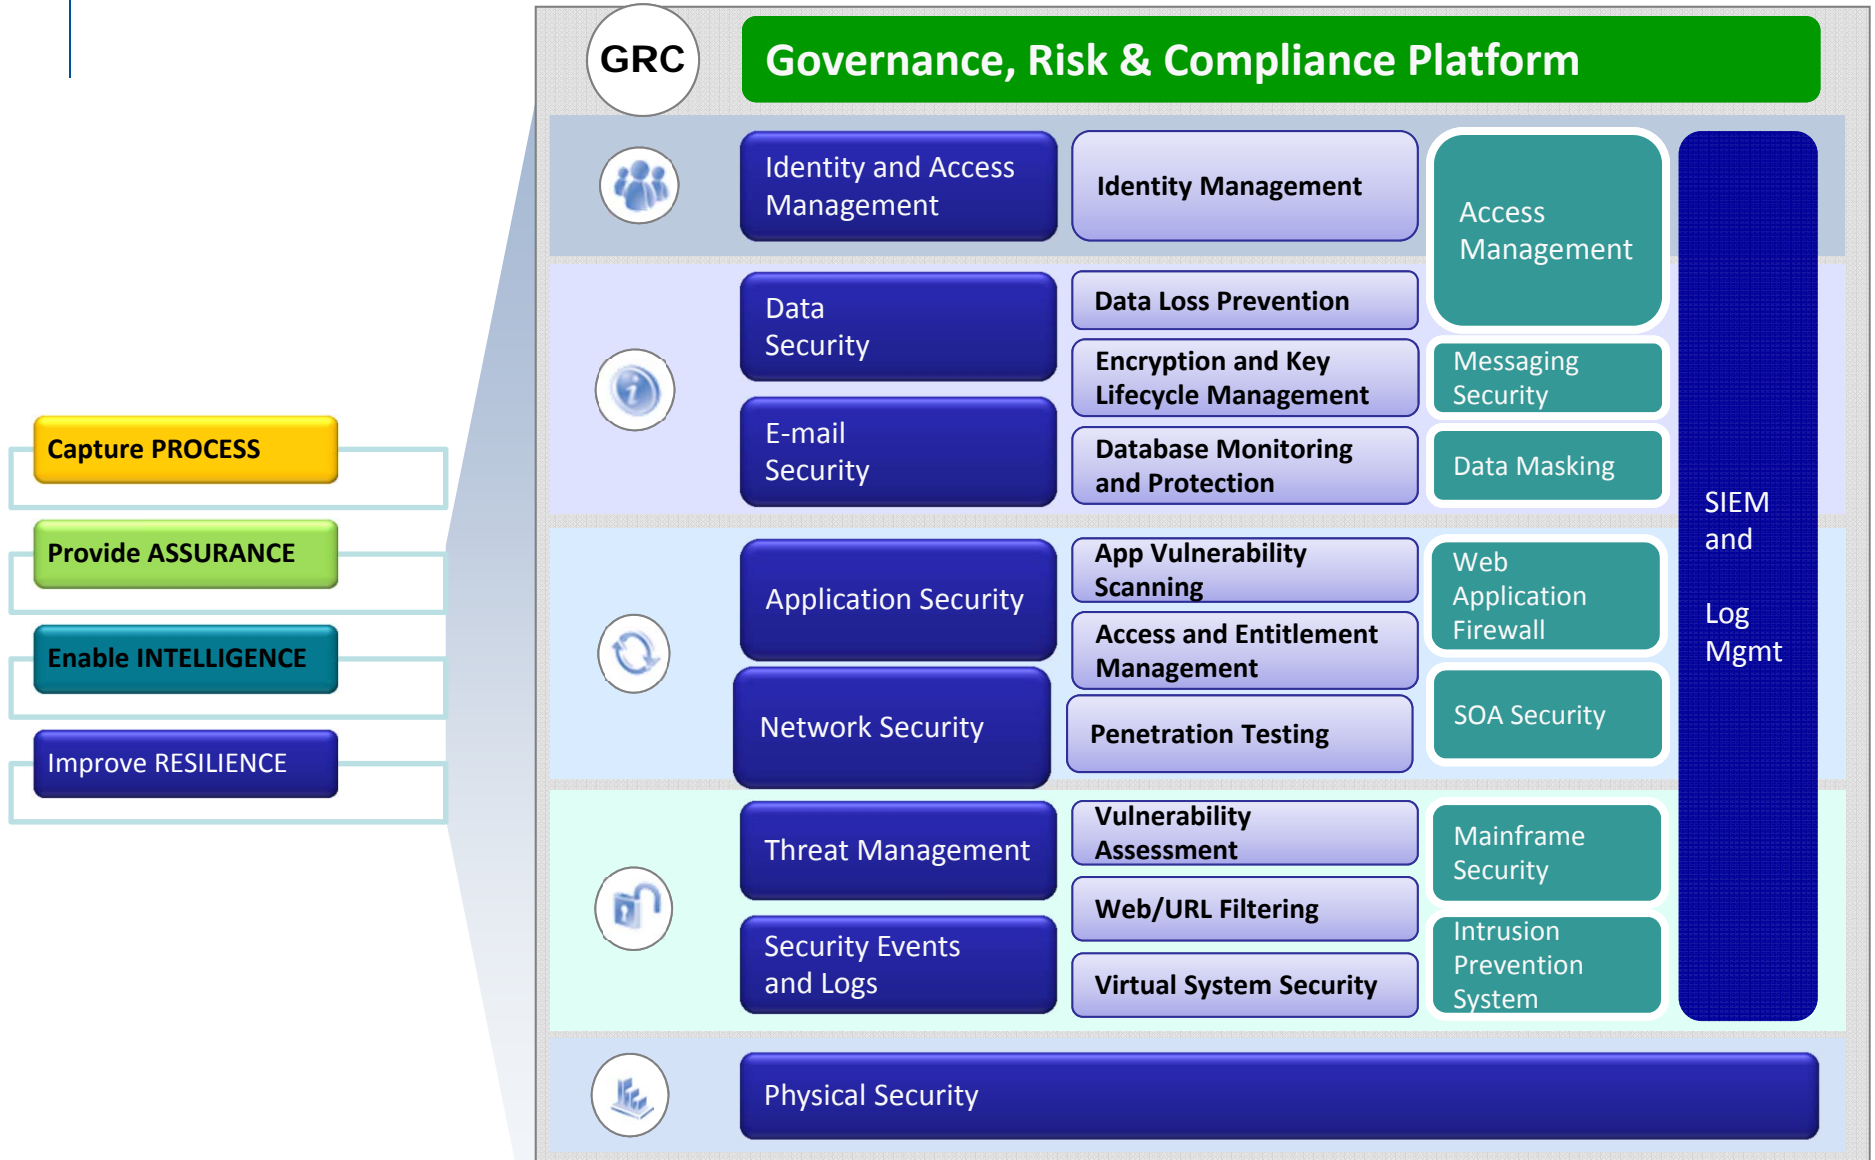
Capture PROCESS

Provide ASSURANCE

Enable INTELLIGENCE

Improve RESILIENCE

GRC

Governance, Risk & Compliance Platform

Identity and Access Management

Identity Management

Access Management

Data Security

Data Loss Prevention

Encryption and Key Lifecycle Management

Messaging Security

E-mail Security

Database Monitoring and Protection

Data Masking

Application Security

App Vulnerability Scanning

Web Application Firewall

Access and Entitlement Management

Network Security

Penetration Testing

SOA Security

Threat Management

Vulnerability Assessment

Mainframe Security

Web/URL Filtering

Security Events and Logs

Virtual System Security

Intrusion Prevention System

SIEM and Log Mgmt

Physical Security